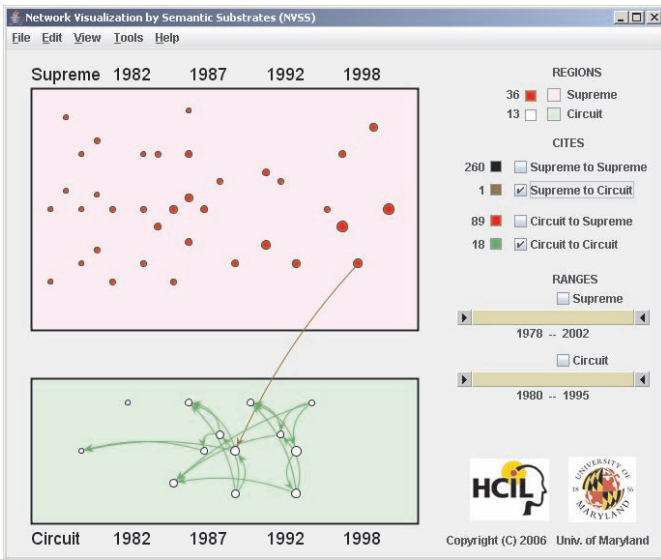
Network Visualization by Semantic Substrates (NVSS)

File Edit View Tools Help

Supreme 1982 1987 1992 1998

REGIONS
36 Supreme
13 Circuit

CITES
260 Supreme to Supreme
1 Supreme to Circuit
89 Circuit to Supreme
18 Circuit to Circuit

RANGES
Supreme
1978 -- 2002

Circuit
1980 -- 1995

Circuit 1982 1987 1992 1998

HCIL

UNIVERSITY OF MARYLAND

Copyright (C) 2006 Univ. of Maryland